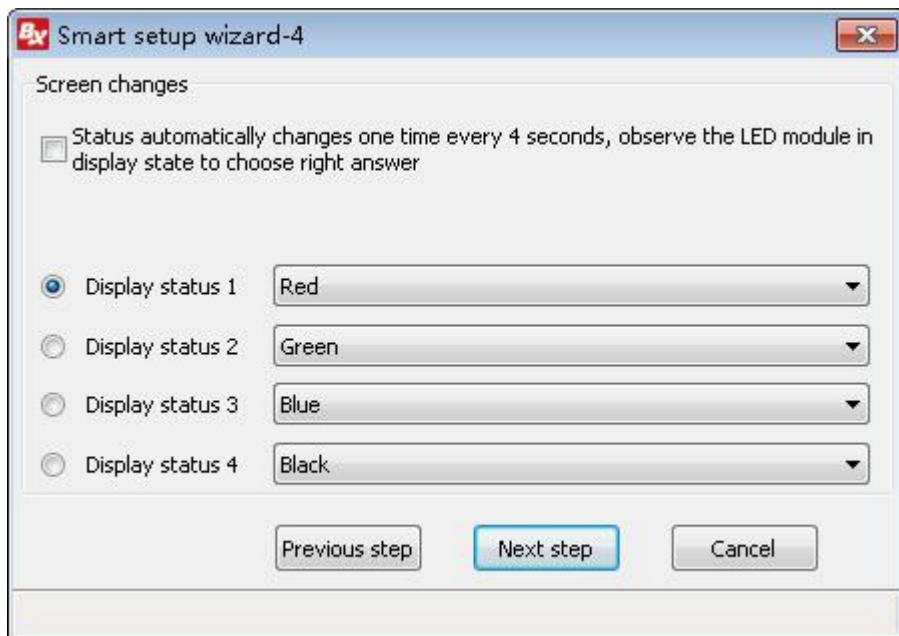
BX Smart setup wizard-4

Screen changes

Status automatically changes one time every 4 seconds, observe the LED module in display state to choose right answer

Display status 1 Red

Display status 2 Green

Display status 3 Blue

Display status 4 Black

Previous step

Next step

Cancel